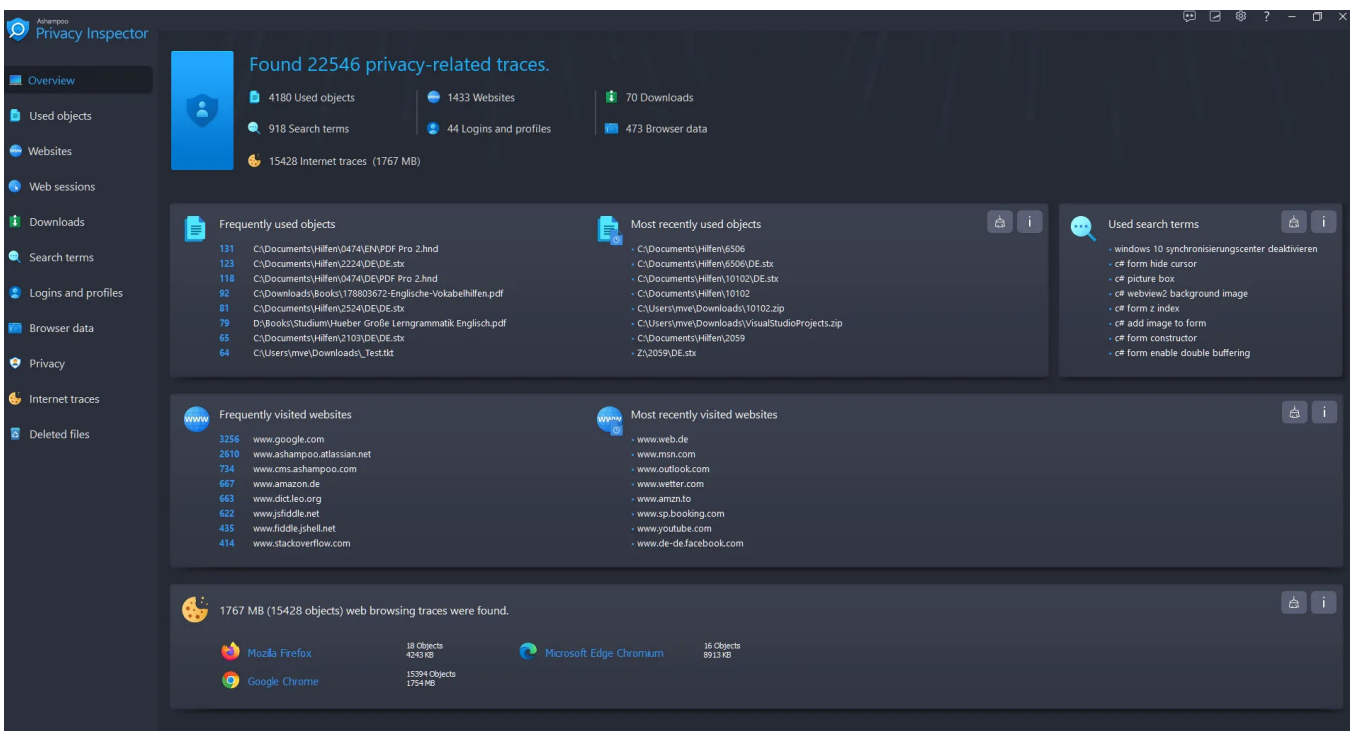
Ashampoo
Privacy Inspector

Overview
Used objects
Websites
Web sessions
Downloads
Search terms
Logins and profiles
Browser data
Privacy
Internet traces
Deleted files

Found 22546 privacy-related traces.

4180 Used objects
1433 Websites
70 Downloads
918 Search terms
44 Logins and profiles
473 Browser data
15428 Internet traces (1767 MB)

Frequently used objects

| | |
|---|---|
| 131 | C:\Documents\Hilfen\0474\EN\PDF Pro 2.hnd |
| 123 | C:\Documents\Hilfen\2224\DE\DE.stx |
| 118 | C:\Documents\Hilfen\0474\DE\PDF Pro 2.hnd |
| 92 | C:\Downloads\Books\178803672-Englische-Vokabelhilfen.pdf |
| 81 | C:\Documents\Hilfen\2524\DE\DE.stx |
| 79 | D:\Books\Studium\Hueber Große Lerngrammatik Englisch.pdf |
| 65 | C:\Documents\Hilfen\2103\DE\DE.stx |
| 64 | C:\Users\mve\Downloads\_Test.tkt |

Most recently used objects
- C:\Documents\Hilfen\6506
- C:\Documents\Hilfen\6506\DE.stx
- C:\Documents\Hilfen\10102\DE.stx
- C:\Documents\Hilfen\10102
- C:\Users\mve\Downloads\10102.zip
- C:\Users\mve\Downloads\VisualStudioProjects.zip
- C:\Documents\Hilfen\2059
- Z:\2059\DE.stx

Used search terms
- windows 10 synchronisierungscenter deaktivieren
- c# form hide cursor
- c# picture box
- c# webview2 background image
- c# form z index
- c# add image to form
- c# form constructor
- c# form enable double buffering

Frequently visited websites

| | |
|---|---|
| 3256 | www.google.com |
| 2610 | www.ashampoo.atlassian.net |
| 734 | www.cms.ashampoo.com |
| 667 | www.amazon.de |
| 663 | www.dict.leo.org |
| 622 | www.jsfiddle.net |
| 435 | www.fiddle.jshell.net |
| 414 | www.stackoverflow.com |

Most recently visited websites
- www.web.de
- www.msn.com
- www.outlook.com
- www.wetter.com
- www.amzn.to
- www.sp.booking.com
- www.youtube.com
- www.de-de.facebook.com

1767 MB (15428 objects) web browsing traces were found.

Mozilla Firefox
18 Objects
4243 KB

Microsoft Edge Chromium
16 Objects
8913 KB

Google Chrome
15394 Objects
1754 MB